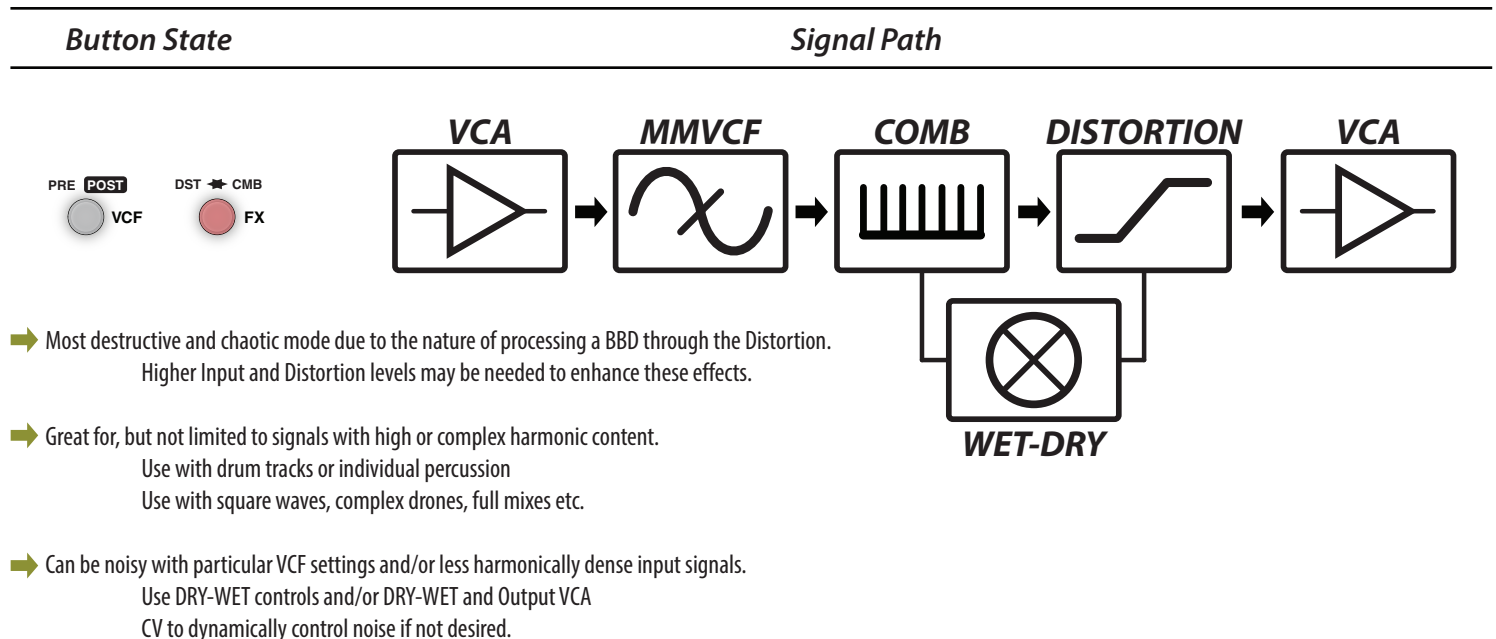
Button State

Signal Path

PRE POST
VCF

DST CMB
FX

VCA

MMVCF

COMB

DISTORTION

VCA

WET-DRY

Most destructive and chaotic mode due to the nature of processing a BBD through the Distortion.
Higher Input and Distortion levels may be needed to enhance these effects.

Great for, but not limited to signals with high or complex harmonic content.
Use with drum tracks or individual percussion
Use with square waves, complex drones, full mixes etc.

Can be noisy with particular VCF settings and/or less harmonically dense input signals.
Use DRY-WET controls and/or DRY-WET and Output VCA
CV to dynamically control noise if not desired.